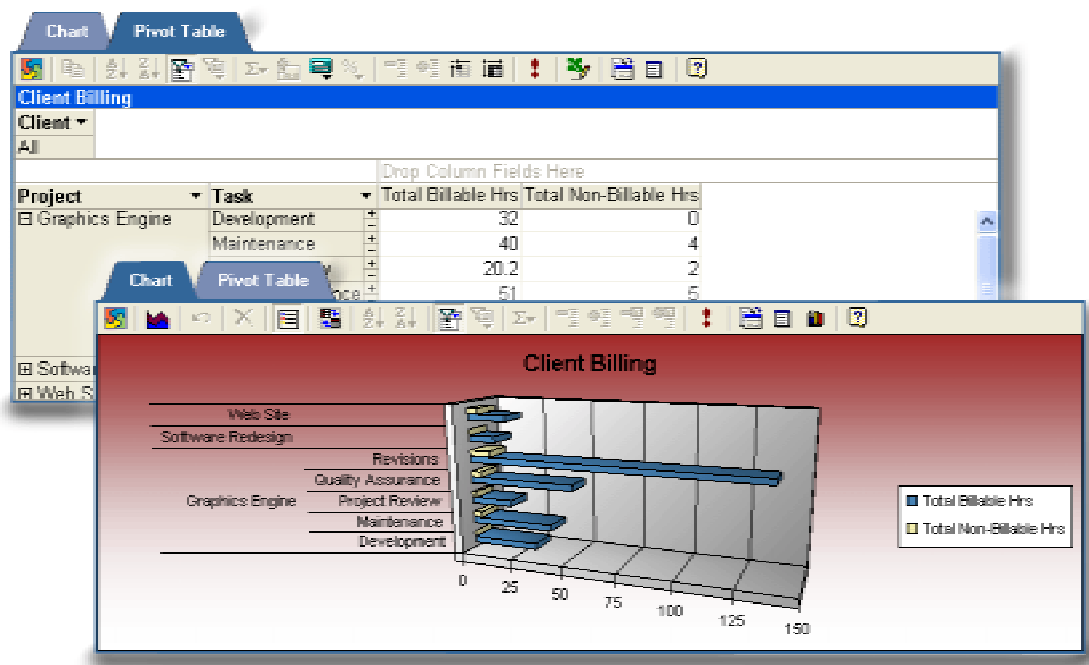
Chart | Pivot Table

Client Billing

Client ▾

All

Drop Column Fields Here

| Project ▾ | Task ▾ | Total Billable Hrs | Total Non-Billable Hrs |
|---|---|---|---|
| ⊟ Graphics Engine | Development | 32 | 0 |
| | Maintenance | 40 | 4 |
| | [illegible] | 20.2 | 2 |
| | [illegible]nce | 51 | 5 |
| ⊞ Softwar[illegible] | | | |
| ⊞ Web S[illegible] | | | |

Chart | Pivot Table

Client Billing

Web Site
Software Redesign
Revisions
Quality Assurance
Graphics Engine
Project Review
Maintenance
Development

0 25 50 75 100 125 150

Total Billable Hrs
Total Non-Billable Hrs